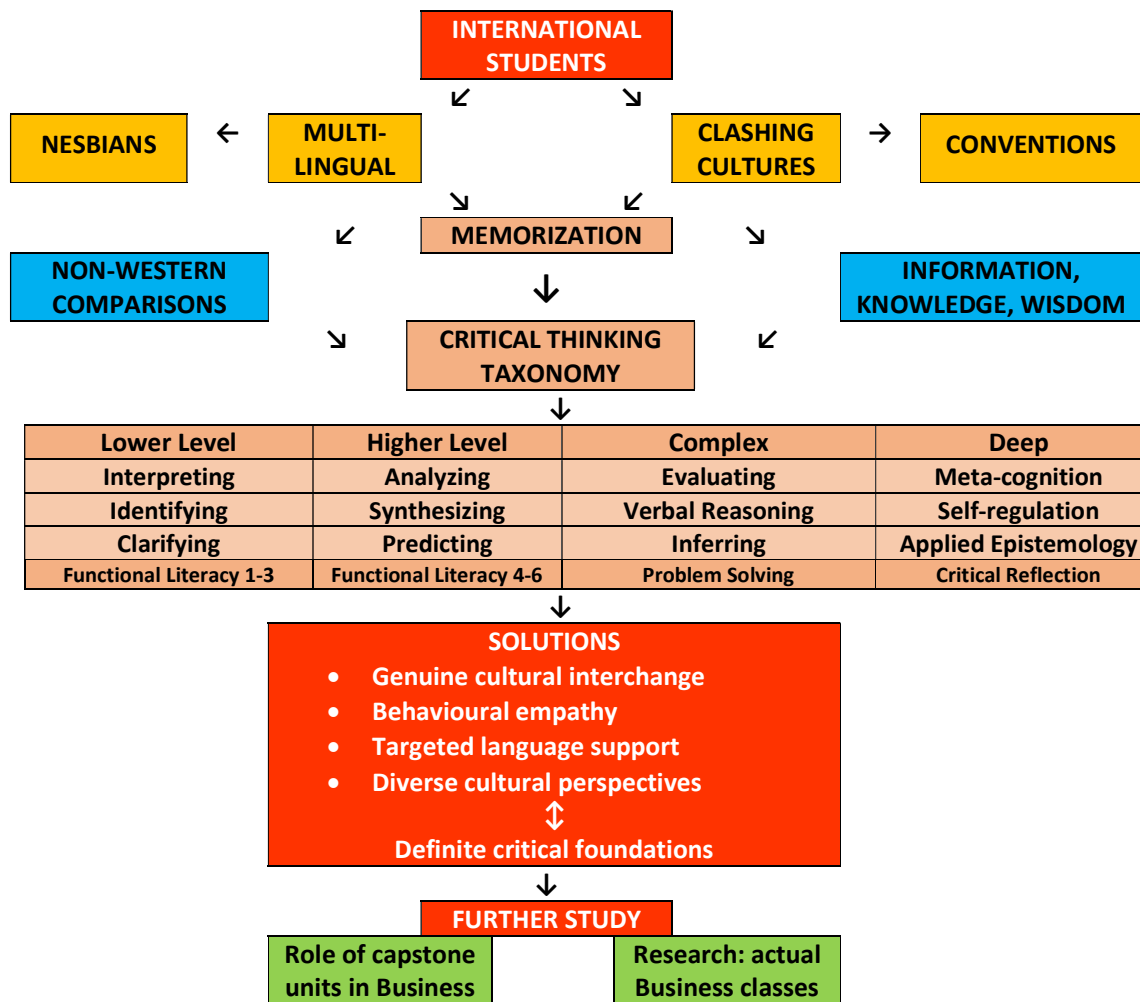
INTERNATIONAL STUDENTS

NESBIANS

MULTI-LINGUAL

CLASHING CULTURES

CONVENTIONS

MEMORIZATION

NON-WESTERN COMPARISONS

INFORMATION, KNOWLEDGE, WISDOM

CRITICAL THINKING TAXONOMY

| Lower Level | Higher Level | Complex | Deep |
|---|---|---|---|
| Interpreting | Analyzing | Evaluating | Meta-cognition |
| Identifying | Synthesizing | Verbal Reasoning | Self-regulation |
| Clarifying | Predicting | Inferring | Applied Epistemology |
| Functional Literacy 1-3 | Functional Literacy 4-6 | Problem Solving | Critical Reflection |

SOLUTIONS
- Genuine cultural interchange
- Behavioural empathy
- Targeted language support
- Diverse cultural perspectives

Definite critical foundations

FURTHER STUDY

Role of capstone units in Business

Research: actual Business classes